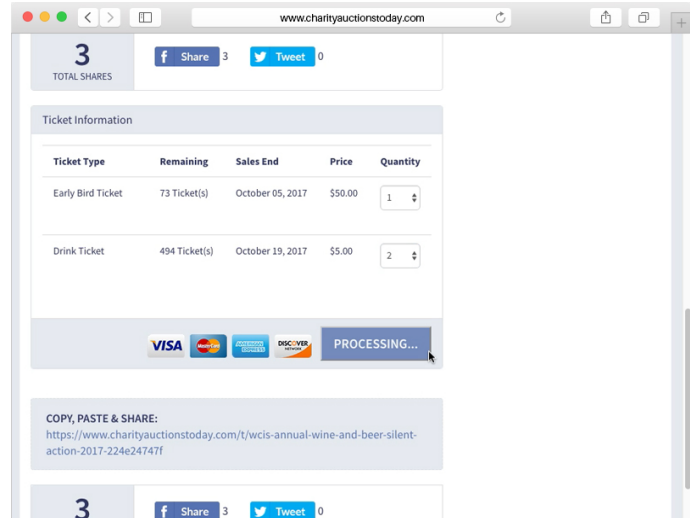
www.charityauctionstoday.com

3
TOTAL SHARES

f Share 3
Tweet 0

Ticket Information

| Ticket Type | Remaining | Sales End | Price | Quantity |
|---|---|---|---|---|
| Early Bird Ticket | 73 Ticket(s) | October 05, 2017 | $50.00 | 1 |
| Drink Ticket | 494 Ticket(s) | October 19, 2017 | $5.00 | 2 |

VISA MasterCard AMERICAN EXPRESS DISCOVER NETWORK
PROCESSING...

COPY, PASTE & SHARE:
https://www.charityauctionstoday.com/t/wcis-annual-wine-and-beer-silent-action-2017-224e24747f

3
f Share 3
Tweet 0